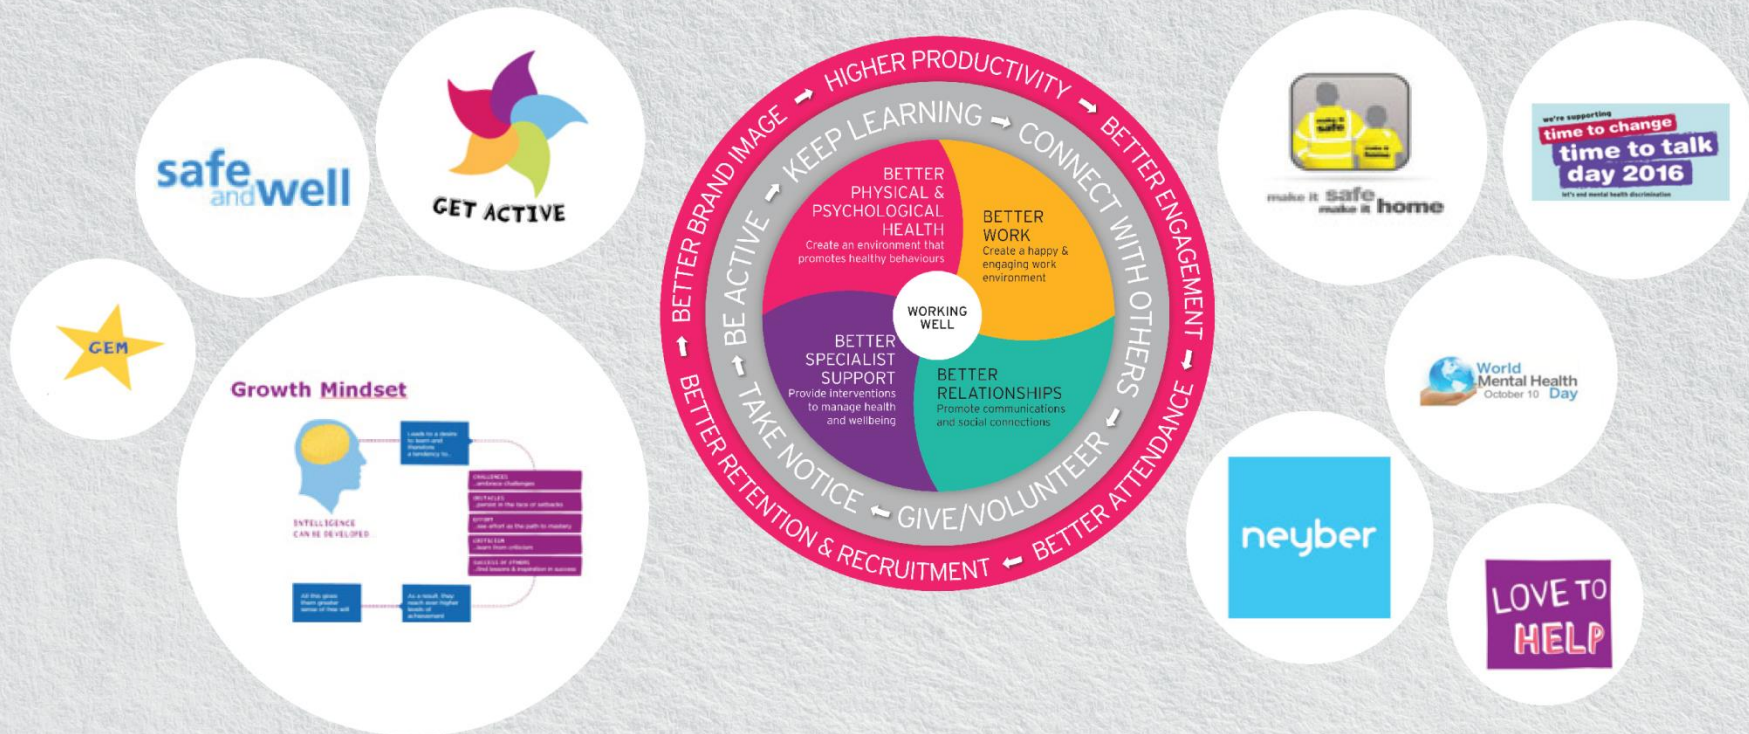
safe and well

GET ACTIVE

GEM

Growth Mindset

Leads to a desire to learn and therefore a tendency to...

CHALLENGES ...embrace challenges

OBSTACLES ...persist in the face of setbacks

EFFORT ...see effort as the path to mastery

CRITICISM ...learn from criticism

SUCCESS OF OTHERS ...find lessons & inspiration in success

INTELLIGENCE CAN BE DEVELOPED

All this gives them greater sense of free will

As a result, they reach ever higher levels of achievement

HIGHER PRODUCTIVITY → BETTER ENGAGEMENT → BETTER ATTENDANCE ← BETTER RETENTION & RECRUITMENT ↑ BETTER BRAND IMAGE →

KEEP LEARNING → CONNECT WITH OTHERS → GIVE/VOLUNTEER ← TAKE NOTICE ↑ BE ACTIVE →

BETTER PHYSICAL & PSYCHOLOGICAL HEALTH
Create an environment that promotes healthy behaviours

BETTER WORK
Create a happy & engaging work environment

WORKING WELL

BETTER SPECIALIST SUPPORT
Provide interventions to manage health and wellbeing

BETTER RELATIONSHIPS
Promote communications and social connections

make it safe make it home

we're supporting time to change time to talk day 2016
let's end mental health discrimination

World Mental Health Day October 10

neyber

LOVE TO HELP